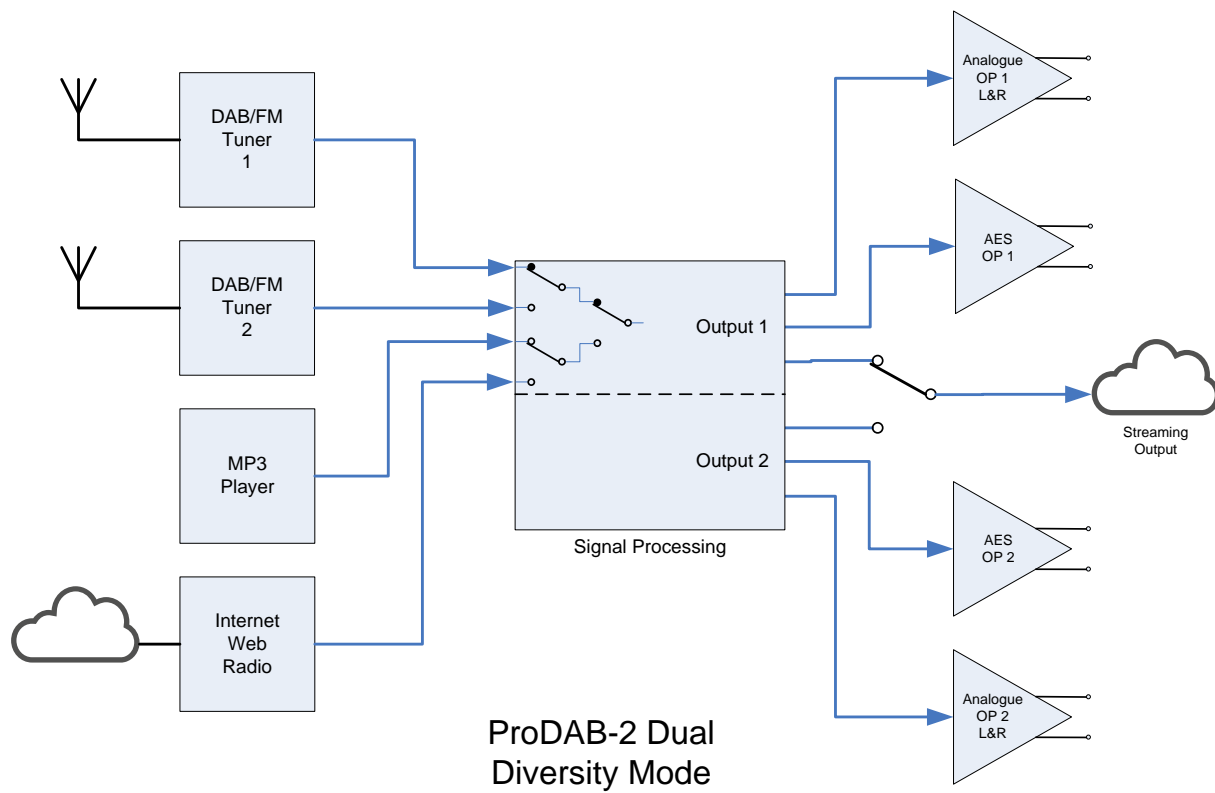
DAB/FM Tuner 1

DAB/FM Tuner 2

MP3 Player

Internet Web Radio

Output 1

Output 2

Signal Processing

Analogue OP 1 L&R

AES OP 1

Streaming Output

AES OP 2

Analogue OP 2 L&R

ProDAB-2 Dual Diversity Mode